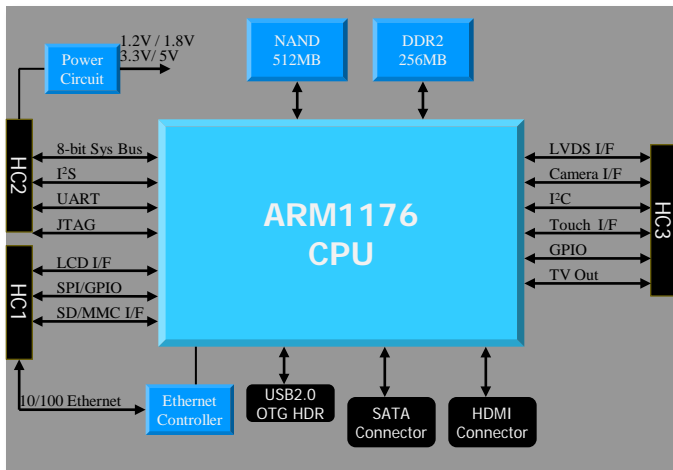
Power Circuit
1.2V / 1.8V
3.3V/ 5V

NAND
512MB

DDR2
256MB

HC2
8-bit Sys Bus
I²S
UART
JTAG

HC1
LCD I/F
SPI/GPIO
SD/MMC I/F

ARM1176
CPU

LVDS I/F
Camera I/F
I²C
Touch I/F
GPIO
TV Out
HC3

10/100 Ethernet
Ethernet Controller

USB2.0
OTG HDR

SATA
Connector

HDMI
Connector